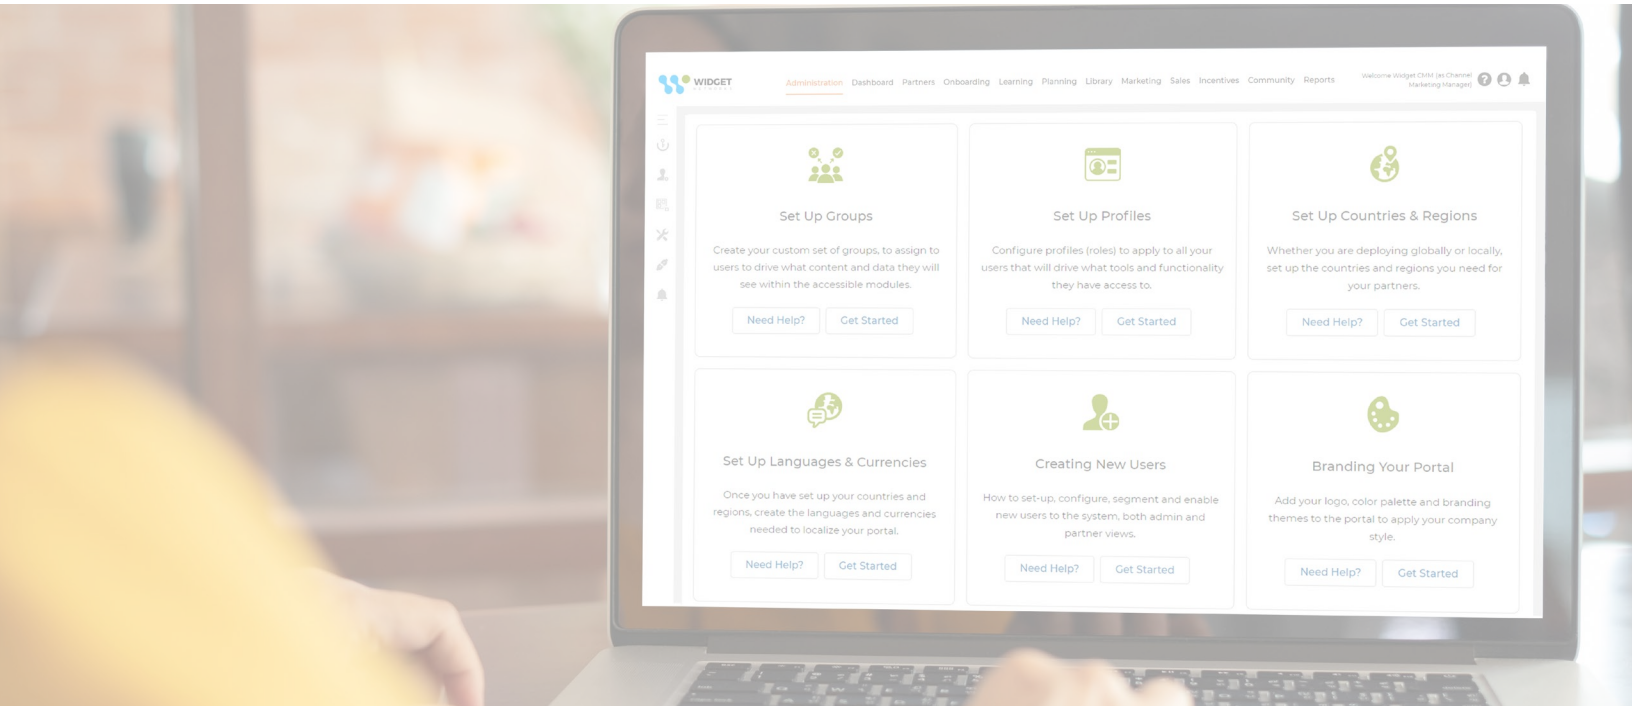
WIDGET

Administration Dashboard Partners Onboarding Learning Planning Library Marketing Sales Incentives Community Reports

Welcome Widget CMM (as Channel Marketing Manager)

Set Up Groups

Create your custom set of groups, to assign to users to drive what content and data they will see within the accessible modules.

Need Help? Get Started

Set Up Profiles

Configure profiles (roles) to apply to all your users that will drive what tools and functionality they have access to.

Need Help? Get Started

Set Up Countries & Regions

Whether you are deploying globally or locally, set up the countries and regions you need for your partners.

Need Help? Get Started

Set Up Languages & Currencies

Once you have set up your countries and regions, create the languages and currencies needed to localize your portal.

Need Help? Get Started

Creating New Users

How to set-up, configure, segment and enable new users to the system, both admin and partner views.

Need Help? Get Started

Branding Your Portal

Add your logo, color palette and branding themes to the portal to apply your company style.

Need Help? Get Started